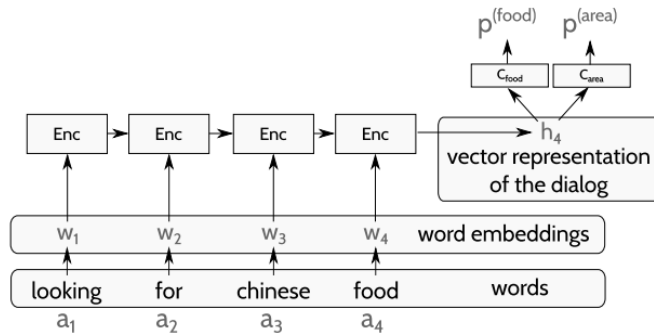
$p^{(food)}$ $p^{(area)}$

$C_{food}$ $C_{area}$

Enc Enc Enc Enc $h_4$

vector representation of the dialog

$w_1$ $w_2$ $w_3$ $w_4$ word embeddings

looking for chinese food words

$a_1$ $a_2$ $a_3$ $a_4$